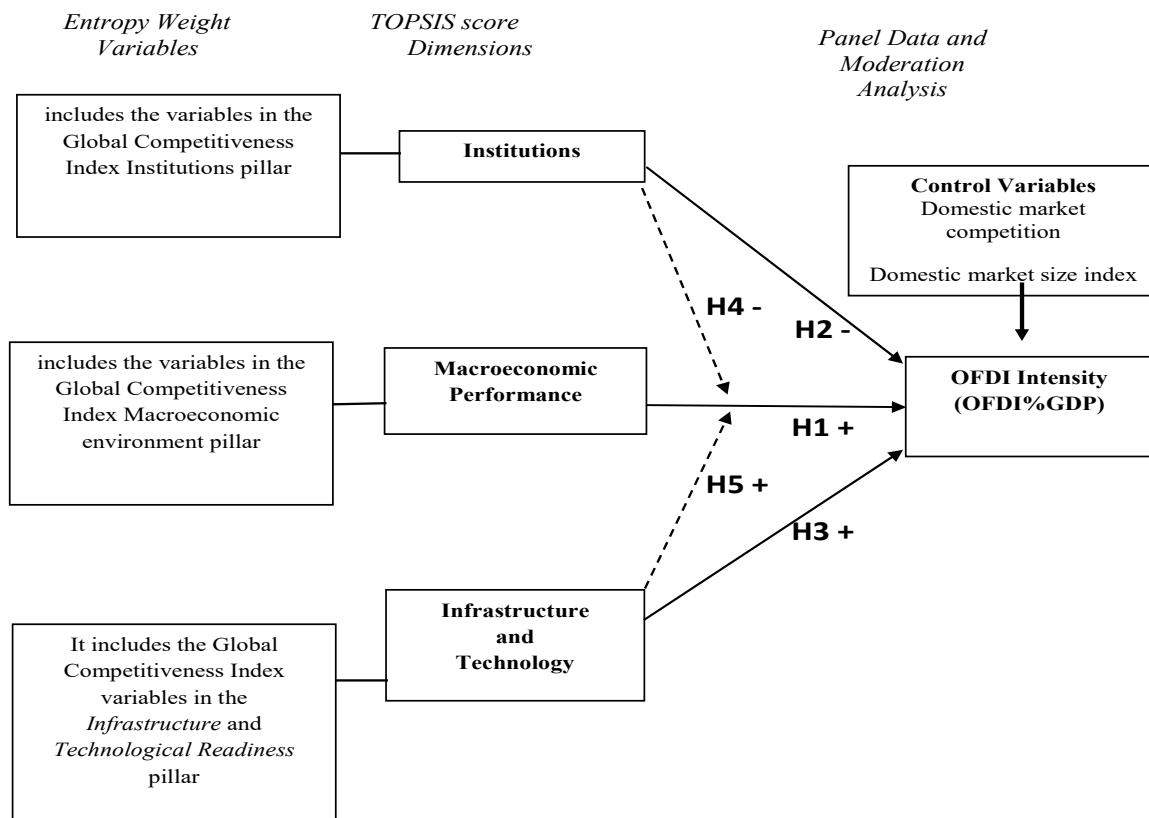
Entropy Weight Variables

TOPSIS score Dimensions

Panel Data and Moderation Analysis

includes the variables in the Global Competitiveness Index Institutions pillar

Institutions

Control Variables
Domestic market competition

Domestic market size index

H4 -

H2 -

includes the variables in the Global Competitiveness Index Macroeconomic environment pillar

Macroeconomic Performance

OFDI Intensity (OFDI%GDP)

H1 +

H5 +

H3 +

It includes the Global Competitiveness Index variables in the Infrastructure and Technological Readiness pillar

Infrastructure and Technology